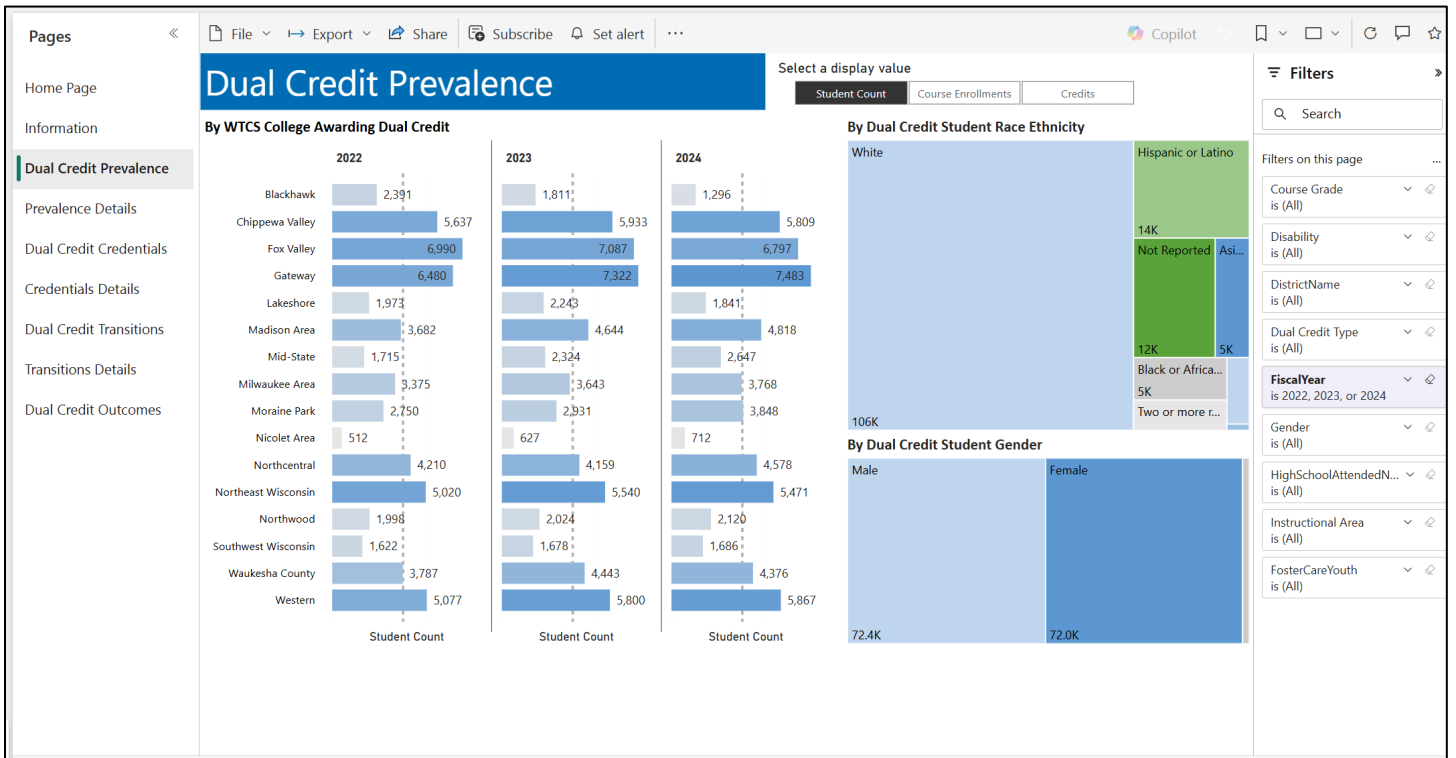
Pages

Home Page
Information
Dual Credit Prevalence
Prevalence Details
Dual Credit Credentials
Credentials Details
Dual Credit Transitions
Transitions Details
Dual Credit Outcomes

File Export Share Subscribe Set alert ···

Copilot

Dual Credit Prevalence

Select a display value

Student Count | Course Enrollments | Credits

By WTCS College Awarding Dual Credit

| | 2022 | 2023 | 2024 |
|---|---|---|---|
| Blackhawk | 2,391 | 1,811 | 1,296 |
| Chippewa Valley | 5,637 | 5,933 | 5,809 |
| Fox Valley | 6,990 | 7,087 | 6,797 |
| Gateway | 6,480 | 7,322 | 7,483 |
| Lakeshore | 1,973 | 2,243 | 1,841 |
| Madison Area | 3,682 | 4,644 | 4,818 |
| Mid-State | 1,715 | 2,324 | 2,647 |
| Milwaukee Area | 3,375 | 3,643 | 3,768 |
| Moraine Park | 2,750 | 2,931 | 3,848 |
| Nicolet Area | 512 | 627 | 712 |
| Northcentral | 4,210 | 4,159 | 4,578 |
| Northeast Wisconsin | 5,020 | 5,540 | 5,471 |
| Northwood | 1,998 | 2,024 | 2,120 |
| Southwest Wisconsin | 1,622 | 1,678 | 1,686 |
| Waukesha County | 3,787 | 4,443 | 4,376 |
| Western | 5,077 | 5,800 | 5,867 |
| | Student Count | Student Count | Student Count |

By Dual Credit Student Race Ethnicity

White
106K
Hispanic or Latino
14K
Not Reported
12K
Asi...
5K
Black or Africa...
5K
Two or more r...

By Dual Credit Student Gender

Male
72.4K
Female
72.0K

Filters

Search

Filters on this page ...

Course Grade
is (All)

Disability
is (All)

DistrictName
is (All)

Dual Credit Type
is (All)

FiscalYear
is 2022, 2023, or 2024

Gender
is (All)

HighSchoolAttendedN...
is (All)

Instructional Area
is (All)

FosterCareYouth
is (All)